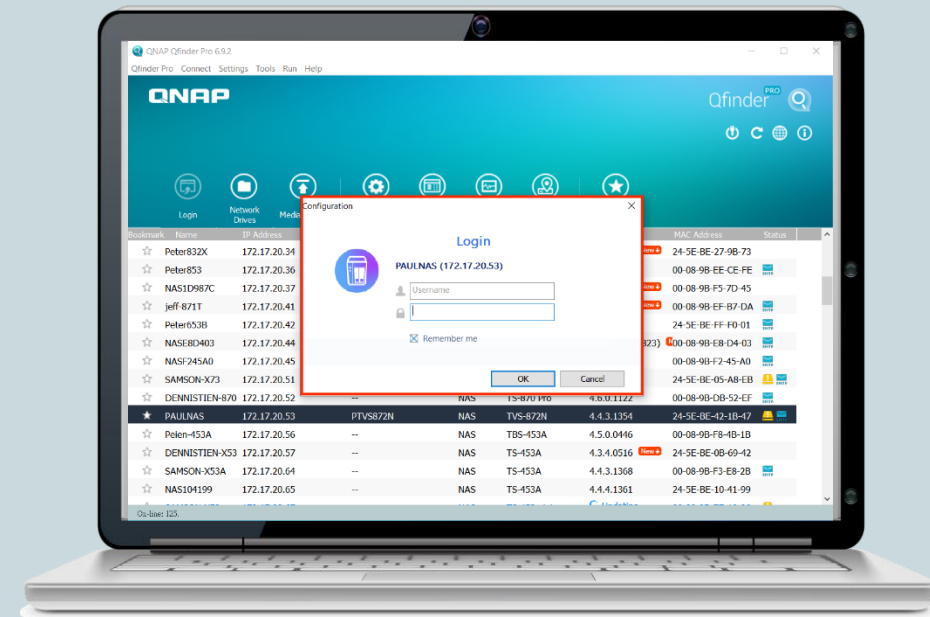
QNAP Qfinder Pro 6.9.2

Qfinder Pro Connect Settings Tools Run Help

QNAP

Qfinder PRO

Login
Network Drives
Media

| Bookmark | Name | IP Address | | | | | MAC Address | Status |
|---|---|---|---|---|---|---|---|---|
| ☆ | Peter832X | 172.17.20.34 | | | | New | 24-5E-BE-27-9B-73 | |
| ☆ | Peter853 | 172.17.20.36 | | | | | 00-08-9B-EE-CE-FE | |
| ☆ | NAS1D987C | 172.17.20.37 | | | | New | 00-08-9B-F5-7D-45 | |
| ☆ | jeff-871T | 172.17.20.41 | | | | New | 00-08-9B-EF-B7-DA | |
| ☆ | Peter653B | 172.17.20.42 | | | | | 24-5E-BE-FF-F0-01 | |
| ☆ | NASE8D403 | 172.17.20.44 | | | | 823) | 00-08-9B-E8-D4-03 | |
| ☆ | NASF245A0 | 172.17.20.45 | | | | | 00-08-9B-F2-45-A0 | |
| ☆ | SAMSON-X73 | 172.17.20.51 | | | | | 24-5E-BE-05-A8-EB | |
| ☆ | DENNISTIEN-870 | 172.17.20.52 | | | TS-870 Pro | 4.3.6.1122 | 00-08-9B-DB-52-EF | |
| ★ | PAULNAS | 172.17.20.53 | PTVS872N | NAS | TVS-872N | 4.4.3.1354 | 24-5E-BE-42-1B-47 | |
| ☆ | Peien-453A | 172.17.20.56 | -- | NAS | TBS-453A | 4.5.0.0446 | 00-08-9B-F8-4B-1B | |
| ☆ | DENNISTIEN-X53 | 172.17.20.57 | -- | NAS | TS-453A | 4.3.4.0516 New | 24-5E-BE-0B-69-42 | |
| ☆ | SAMSON-X53A | 172.17.20.64 | -- | NAS | TS-453A | 4.4.3.1368 | 00-08-9B-F3-E8-2B | |
| ☆ | NAS104199 | 172.17.20.65 | -- | NAS | TS-453A | 4.4.4.1361 | 24-5E-BE-10-41-99 | |

On-line: 125.

Configuration

Login

PAULNAS (172.17.20.53)

Username

Remember me

OK Cancel